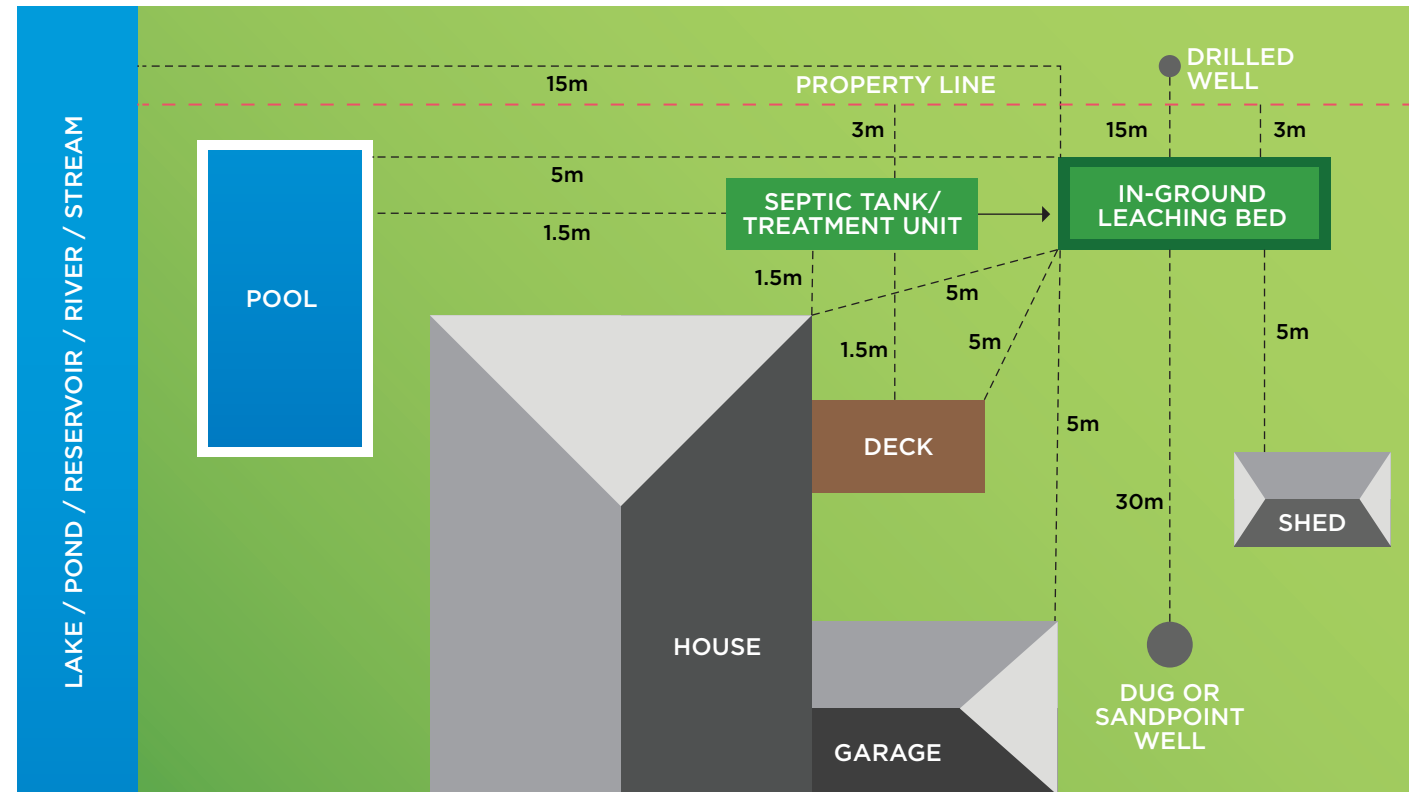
LAKE / POND / RESERVOIR / RIVER / STREAM

15m

PROPERTY LINE

DRILLED WELL

3m

15m

3m

5m

POOL

1.5m

SEPTIC TANK/ TREATMENT UNIT

IN-GROUND LEACHING BED

1.5m

5m

5m

1.5m

5m

DECK

5m

30m

SHED

HOUSE

GARAGE

DUG OR SANDPOINT WELL